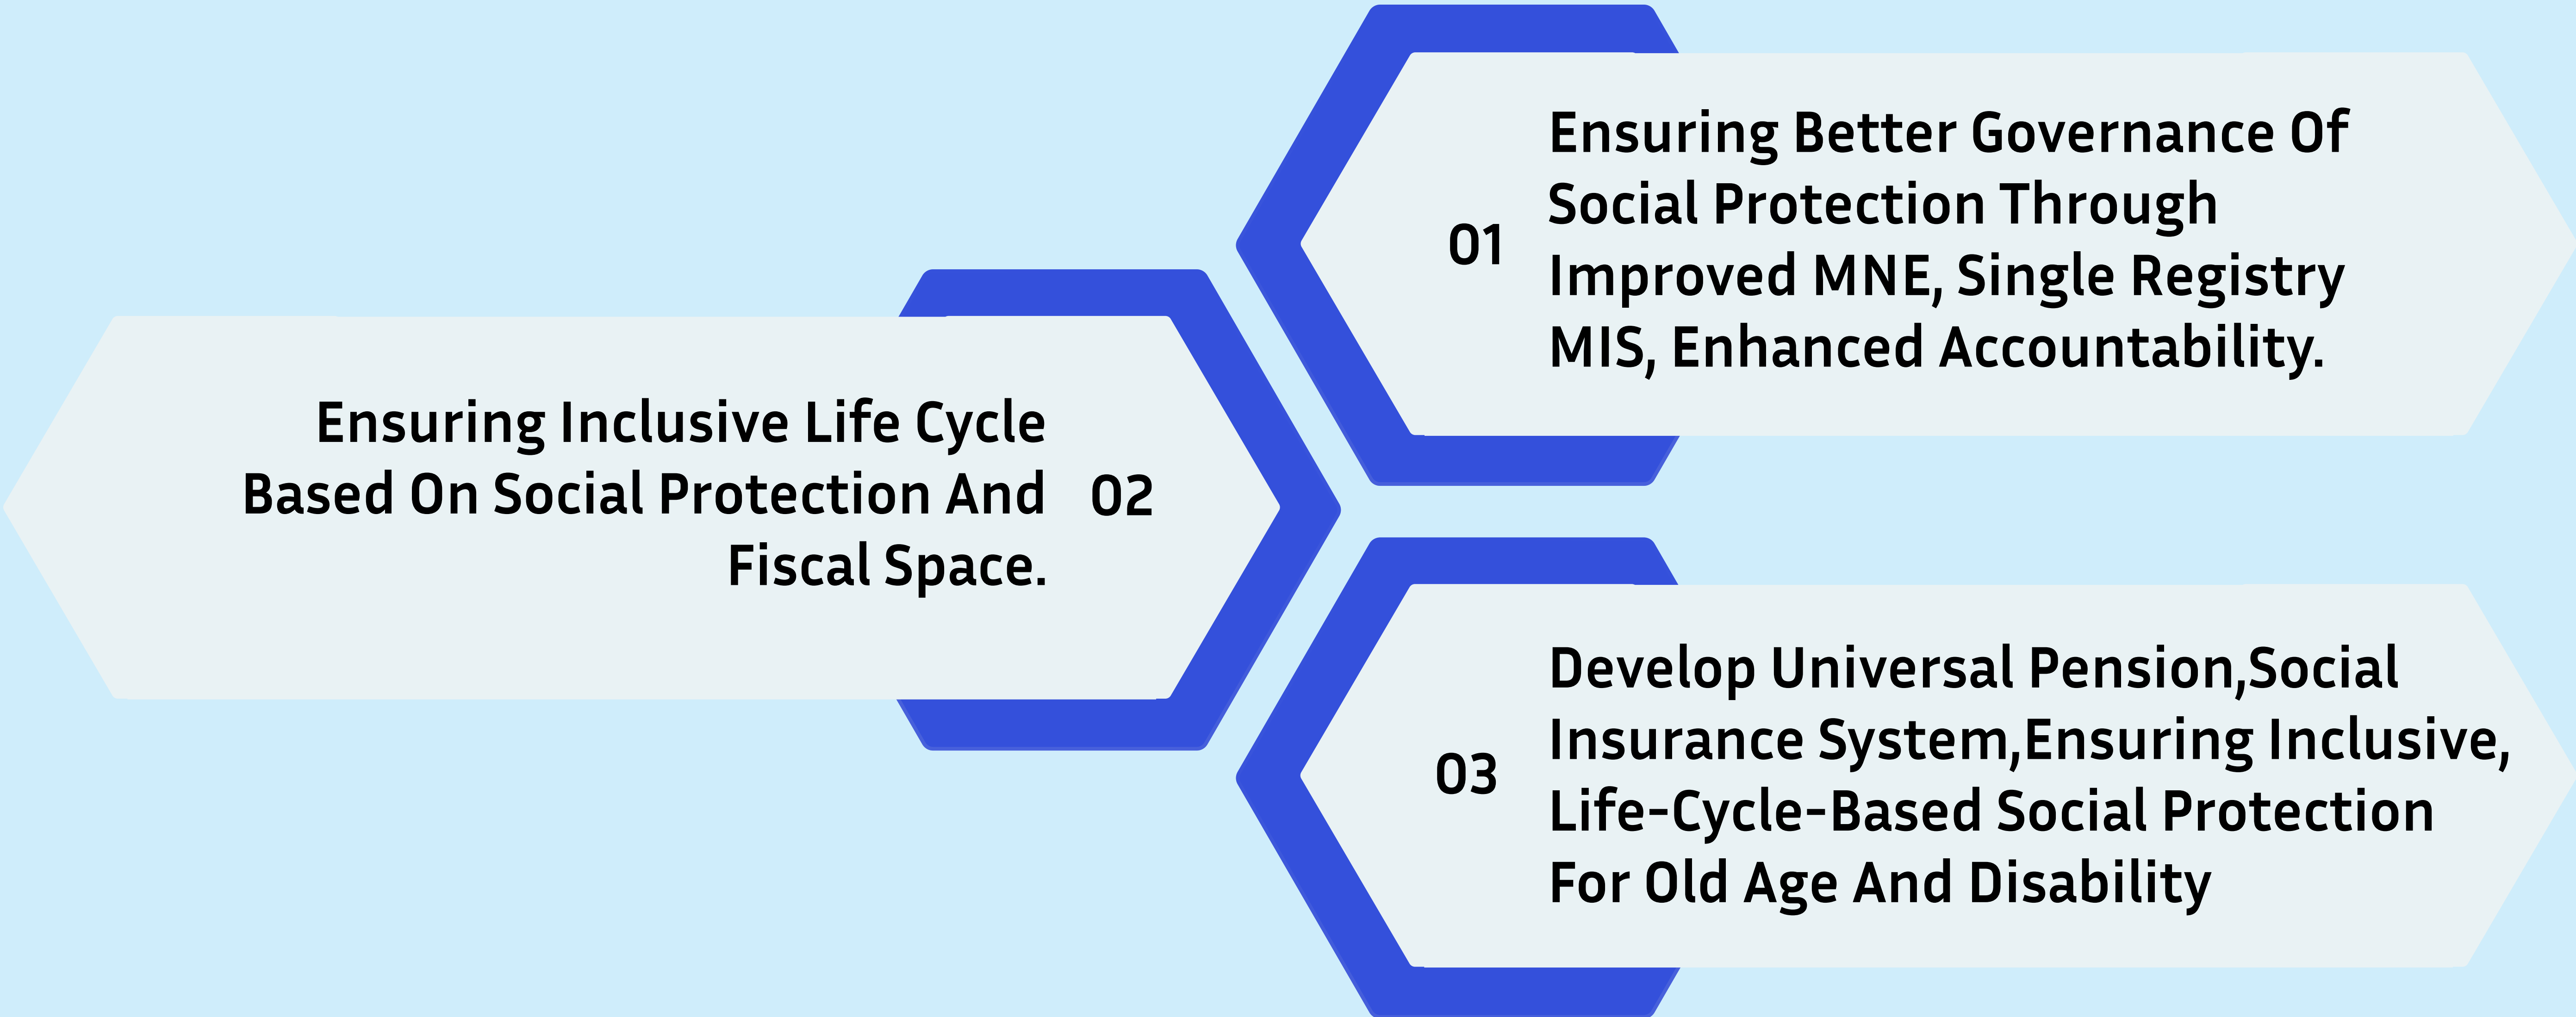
01

Ensuring Better Governance Of Social Protection Through Improved MNE, Single Registry MIS, Enhanced Accountability.

Ensuring Inclusive Life Cycle Based On Social Protection And Fiscal Space.

02

03

Develop Universal Pension,Social Insurance System,Ensuring Inclusive, Life-Cycle-Based Social Protection For Old Age And Disability